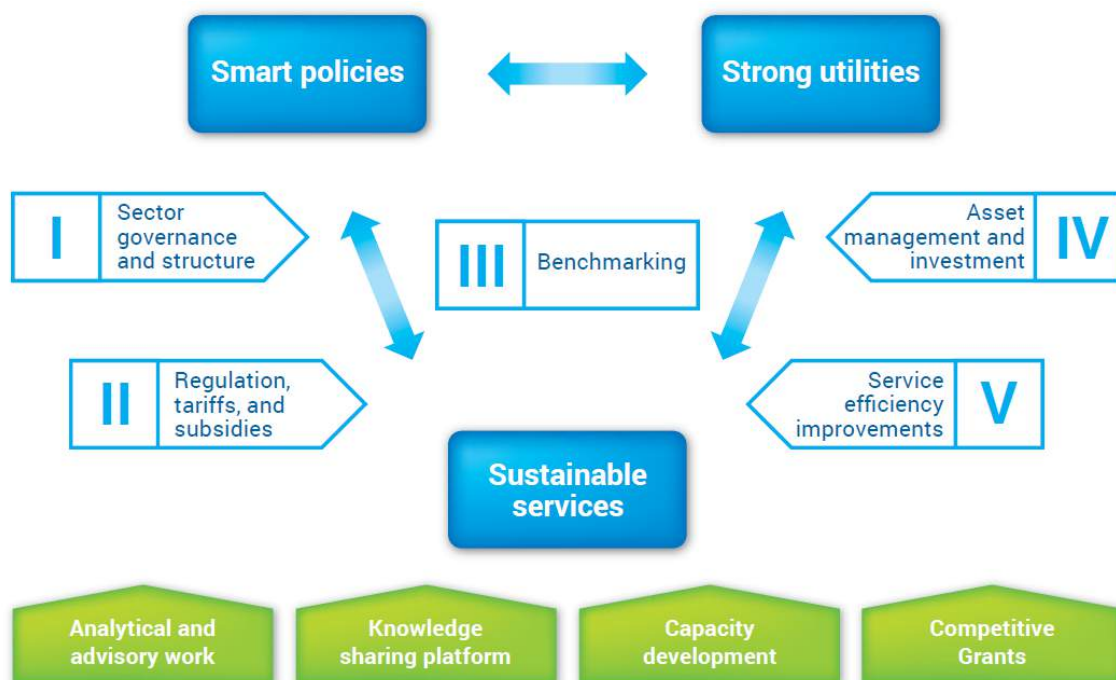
Smart policies

Strong utilities

I Sector governance and structure

III Benchmarking

Asset management and investment IV

II Regulation, tariffs, and subsidies

Service efficiency improvements V

Sustainable services

Analytical and advisory work

Knowledge sharing platform

Capacity development

Competitive Grants